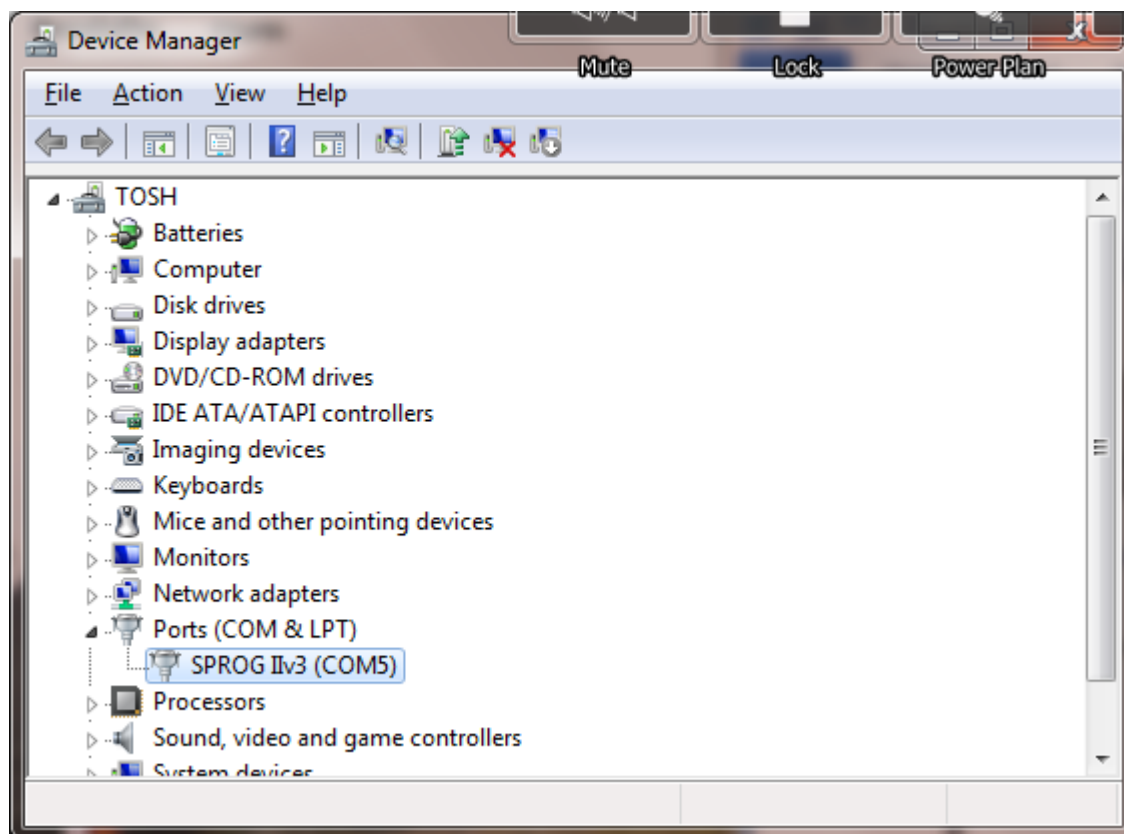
Device Manager

Mute

Lock

Power Plan

File Action View Help

TOSH
Batteries
Computer
Disk drives
Display adapters
DVD/CD-ROM drives
IDE ATA/ATAPI controllers
Imaging devices
Keyboards
Mice and other pointing devices
Monitors
Network adapters
Ports (COM & LPT)
SPROG IIv3 (COM5)
Processors
Sound, video and game controllers
System devices